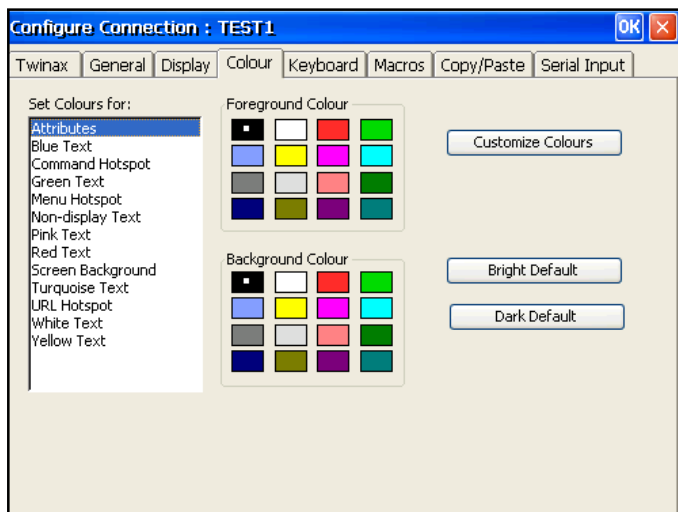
Configure Connection : TEST1

OK

Twinax | General | Display | Colour | Keyboard | Macros | Copy/Paste | Serial Input

Set Colours for:

Attributes
Blue Text
Command Hotspot
Green Text
Menu Hotspot
Non-display Text
Pink Text
Red Text
Screen Background
Turquoise Text
URL Hotspot
White Text
Yellow Text

Foreground Colour

Background Colour

Customize Colours

Bright Default

Dark Default